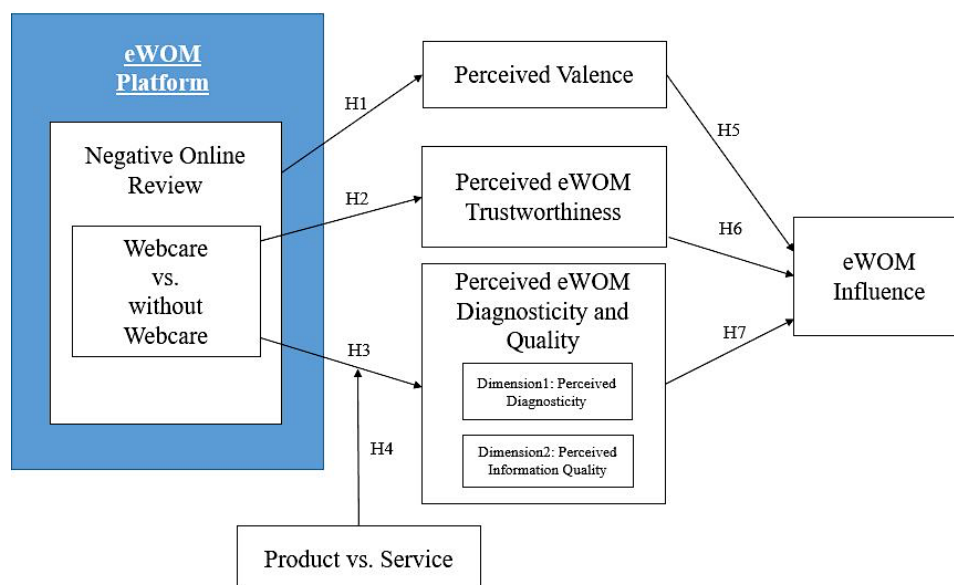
eWOM Platform

Negative Online Review

Webcare vs. without Webcare

H1

H2

H3

H4

Perceived Valence

Perceived eWOM Trustworthiness

Perceived eWOM Diagnosticity and Quality

Dimension1: Perceived Diagnosticity

Dimension2: Perceived Information Quality

H5

H6

H7

eWOM Influence

Product vs. Service